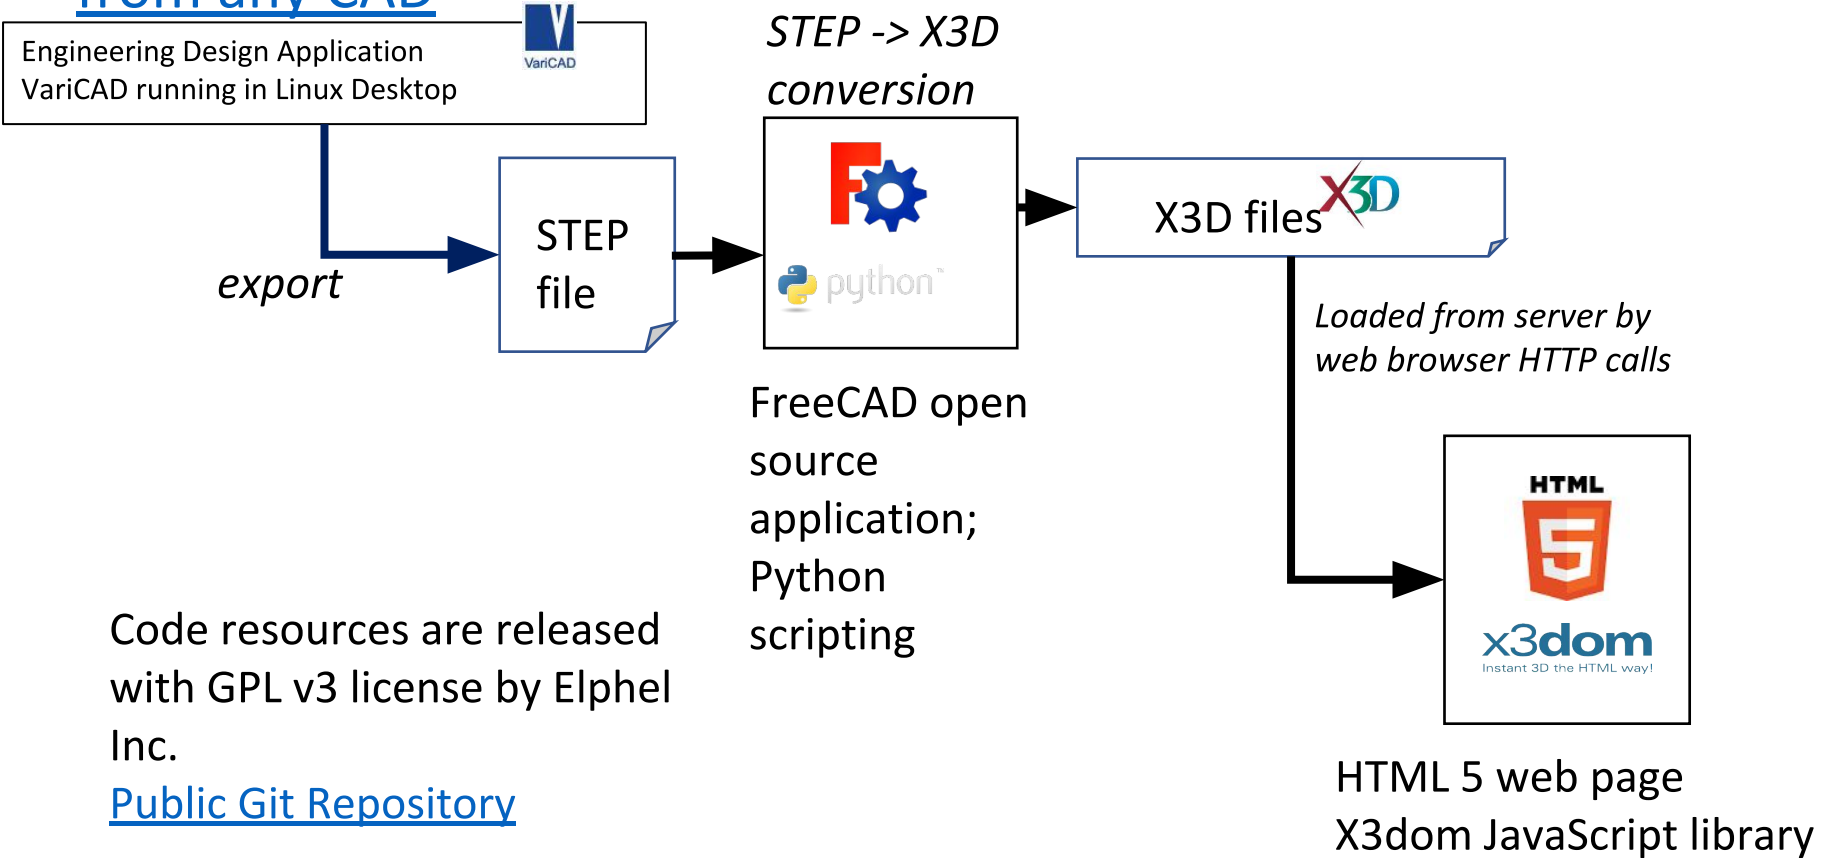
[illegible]

Engineering Design Application VariCAD running in Linux Desktop

VariCAD

STEP -> X3D conversion

export

STEP file

python

X3D files

X3D

Loaded from server by web browser HTTP calls

FreeCAD open source application; Python scripting

HTML

5

x3dom

Instant 3D the HTML way!

Code resources are released with GPL v3 license by Elphel Inc.

Public Git Repository

HTML 5 web page X3dom JavaScript library